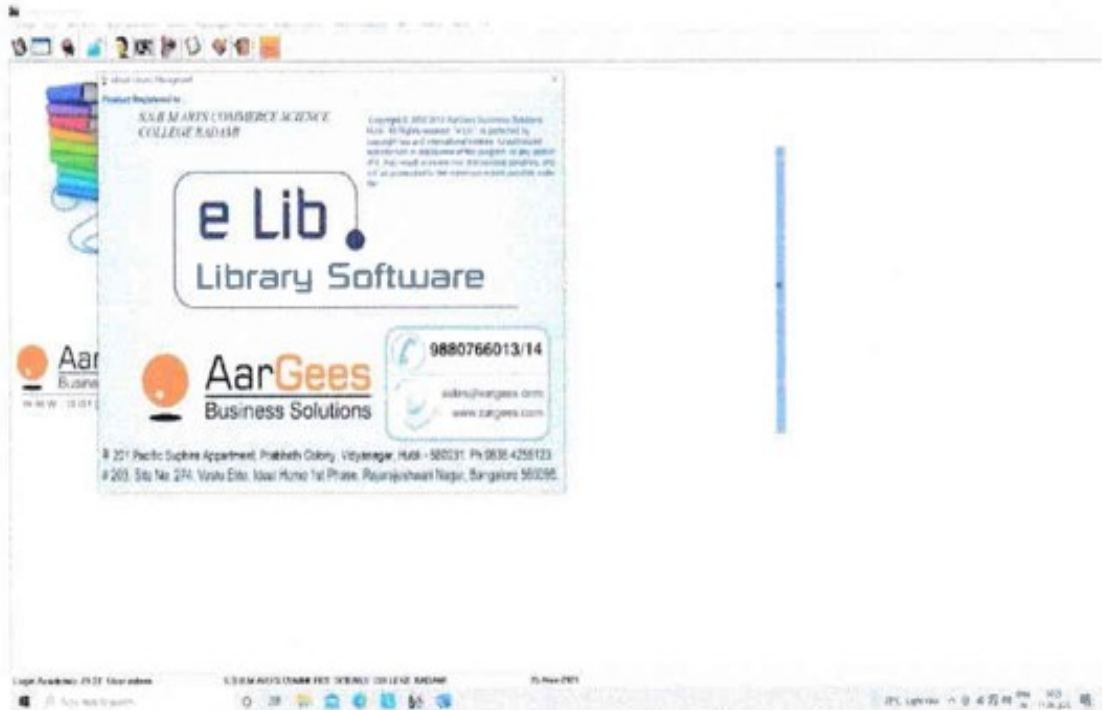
Product Registered to :

S.S.B.M ARTS COMMERCE SCIENCE COLLEGE BADAMI

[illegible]

e Lib

Library Software

AarGees

Business Solutions

9880766013/14

sales@aargees.com

www.aargees.com

# 201 Pacific Suphire Appartment, Prabhath Colony, Vidyanagar, Hubli - 580031. Ph 0836 4256133

# 203, Site No 274, Vastu Elite, Ideal Home 1st Phase, Rajarajeshwari Nagar, Bangalore 560098

Aar

Busine

www.aarg

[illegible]

S.S.B.M ARTS COMMERCE SCIENCE COLLEGE BADAMI